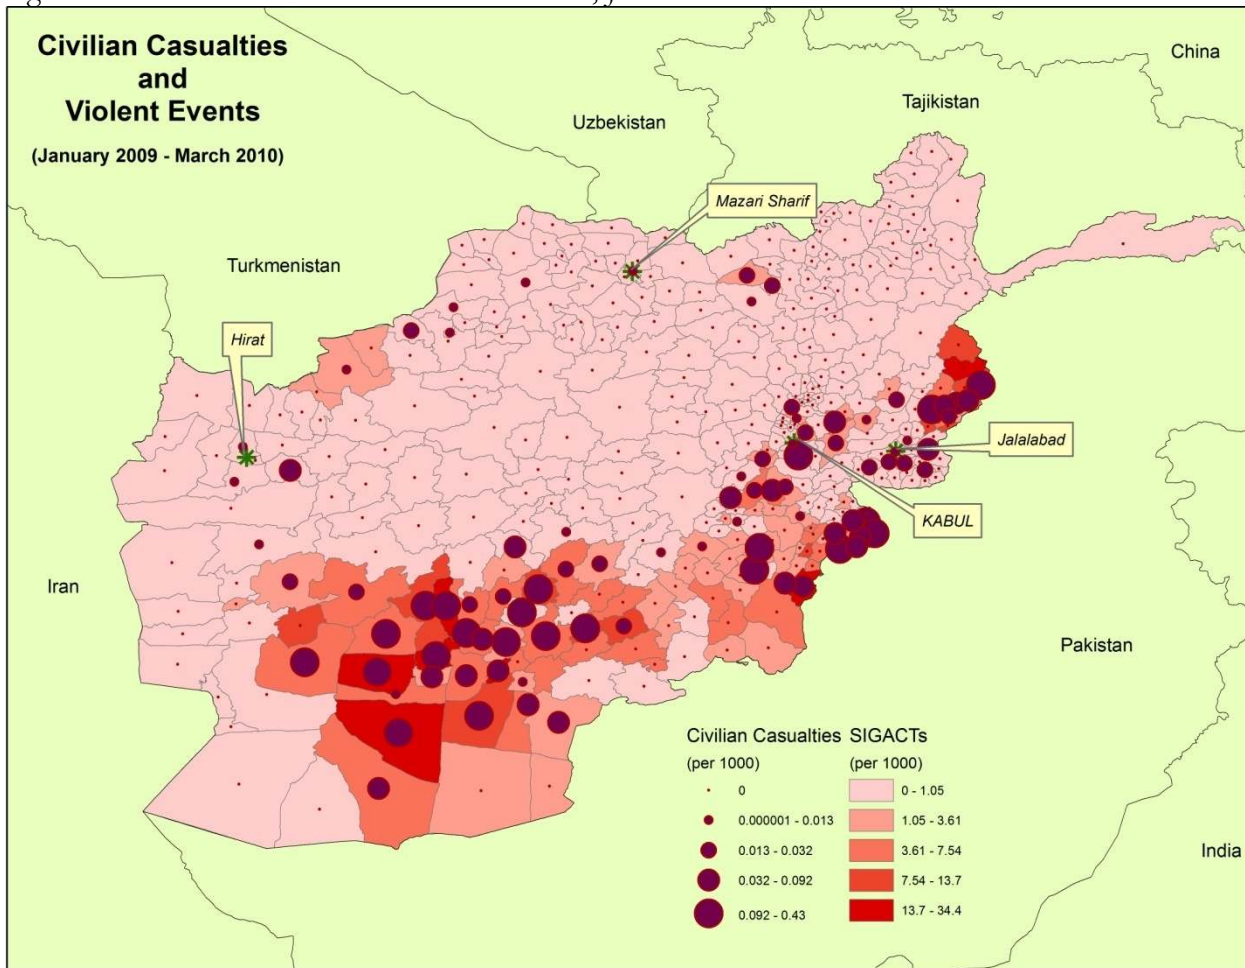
Civilian Casualties and Violent Events

(January 2009 - March 2010)

China

Tajikistan

Uzbekistan

Mazari Sharif

Turkmenistan

Hirat

Jalalabad

KABUL

Iran

Pakistan

India

Civilian Casualties (per 1000)

0

0.000001 - 0.013

0.013 - 0.032

0.032 - 0.092

0.092 - 0.43

SIGACTs (per 1000)

0 - 1.05

1.05 - 3.61

3.61 - 7.54

7.54 - 13.7

13.7 - 34.4